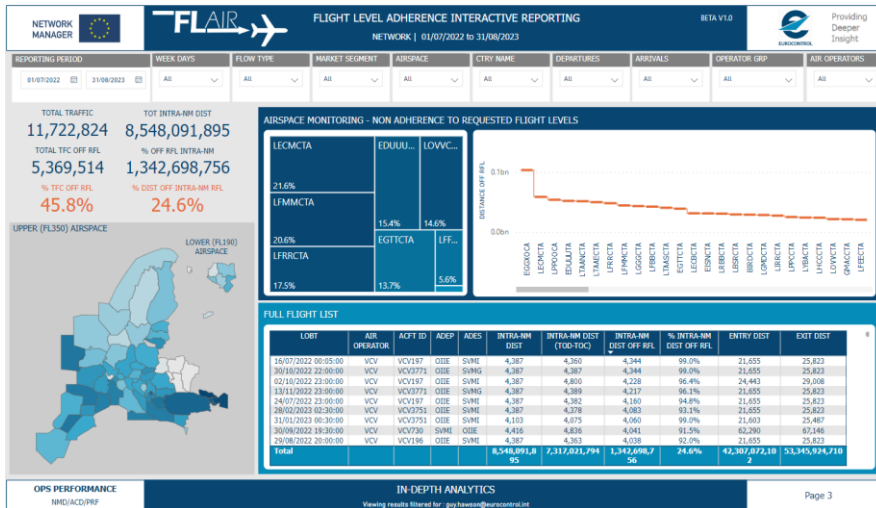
NETWORK MANAGER

FLAIR

FLIGHT LEVEL ADHERENCE INTERACTIVE REPORTING

NETWORK | 01/07/2022 to 31/08/2023

BETA V1.0

EUROCONTROL

Providing Deeper Insight

REPORTING PERIOD
01/07/2022
31/08/2023

WEEK DAYS
All

FLOW TYPE
All

MARKET SEGMENT
All

AIRSPACE
All

CTRY NAME
All

DEPARTURES
All

ARRIVALS
All

OPERATOR GRP
All

AIR OPERATORS
All

TOTAL TRAFFIC
11,722,824

TOT INTRA-NM DIST
8,548,091,895

TOTAL TFC OFF RFL
5,369,514

% OFF RFL INTRA-NM
1,342,698,756

% TFC OFF RFL
45.8%

% DIST OFF INTRA-NM RFL
24.6%

UPPER (FL350) AIRSPACE

LOWER (FL190) AIRSPACE

AIRSPACE MONITORING - NON ADHERENCE TO REQUESTED FLIGHT LEVELS

LECMCTA
21.6%

EDUUU...
15.4%

LOVVC...
14.6%

LFMMCTA
20.6%

EGTTCTA
13.7%

LFF...
5.6%

LFRRCTA
17.5%

0.1bn
0.0bn
DISTANCE OFF RFL

EGGXOCA
LECMCTA
LFMMCTA
EDUUUTA
LFRRCTA
LTAAECTA
LFMMCTA
LGGGCTA
LFBBCTA
LTAASCTA
EGTTCTA
LECBCTA
LRBBCTA
LBSRCTA
EBBUCTA
LGMDCTA
LLLLCTA
LPPCCTA
LYBACTA
LHCCCTA
LOVVCTA
GMACCTA
LFEECTA

FULL FLIGHT LIST

| LOBT | AIR OPERATOR | ACFT ID | ADEP | ADES | INTRA-NM DIST | INTRA-NM DIST (TOD-TOC) | INTRA-NM DIST OFF RFL | % INTRA-NM DIST OFF RFL | ENTRY DIST | EXIT DIST |
|---|---|---|---|---|---|---|---|---|---|---|
| 16/07/2022 00:05:00 | VCV | VCV197 | OIIE | SVMI | 4,387 | 4,360 | 4,344 | 99.0% | 21,655 | 25,823 |
| 30/10/2022 22:00:00 | VCV | VCV3771 | OIIE | SVMG | 4,387 | 4,360 | 4,344 | 99.0% | 21,655 | 25,823 |
| 02/10/2022 23:00:00 | VCV | VCV197 | OIIE | SVMI | 4,387 | 4,800 | 4,228 | 96.4% | 24,443 | 29,008 |
| 13/11/2022 23:00:00 | VCV | VCV3771 | OIIE | SVMG | 4,387 | 4,389 | 4,217 | 96.1% | 21,655 | 25,823 |
| 24/07/2022 23:00:00 | VCV | VCV197 | OIIE | SVMI | 4,387 | 4,382 | 4,160 | 94.8% | 21,655 | 25,823 |
| 28/02/2023 02:30:00 | VCV | VCV3751 | OIIE | SVMI | 4,387 | 4,378 | 4,083 | 93.1% | 21,655 | 25,823 |
| 31/01/2023 00:30:00 | VCV | VCV3751 | OIIE | SVMI | 4,103 | 4,875 | 4,060 | 99.0% | 21,603 | 25,487 |
| 30/09/2022 19:30:00 | VCV | VCV730 | SVMI | OIIE | 4,416 | 4,836 | 4,041 | 91.5% | 62,290 | 67,146 |
| 29/08/2022 20:00:00 | VCV | VCV196 | OIIE | SVMI | 4,387 | 4,363 | 4,038 | 92.0% | 21,655 | 25,823 |
| Total | | | | | 8,548,091,895 | 7,317,011,794 | 1,342,698,756 | 24.6% | 42,307,072,102 | 53,345,924,710 |

OPS PERFORMANCE
NMD/ACD/PRF

IN-DEPTH ANALYTICS
Viewing results filtered for : guy.hawson@eurocontrol.int

Page 3